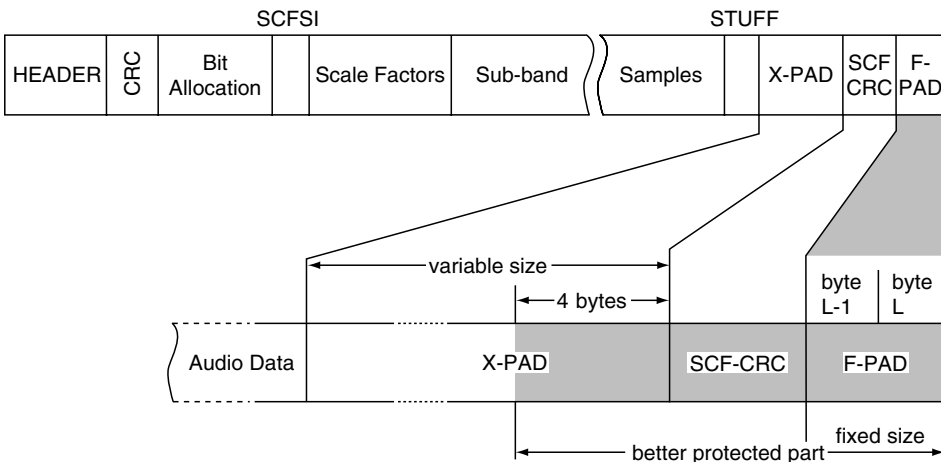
SCFSI

STUFF

HEADER

CRC

Bit Allocation

Scale Factors

Sub-band

Samples

X-PAD

SCF CRC

F-PAD

variable size

4 bytes

byte L-1

byte L

Audio Data

X-PAD

SCF-CRC

F-PAD

fixed size

better protected part